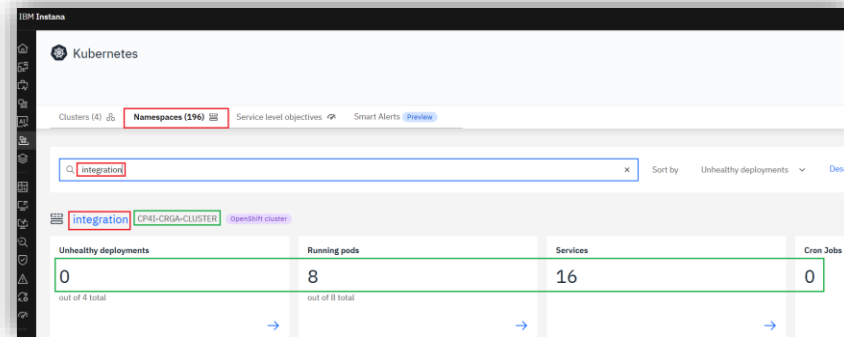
IBM Instana

Kubernetes

Clusters (4) Namespaces (196) Service level objectives Smart Alerts Preview

integration × Sort by Unhealthy deployments Des

integration CP4I-CRGA-CLUSTER OpenShift cluster

| Unhealthy deployments | Running pods | Services | Cron Jobs |
|---|---|---|---|
| 0 | 8 | 16 | 0 |
| out of 4 total | out of 8 total | | |

→ → →